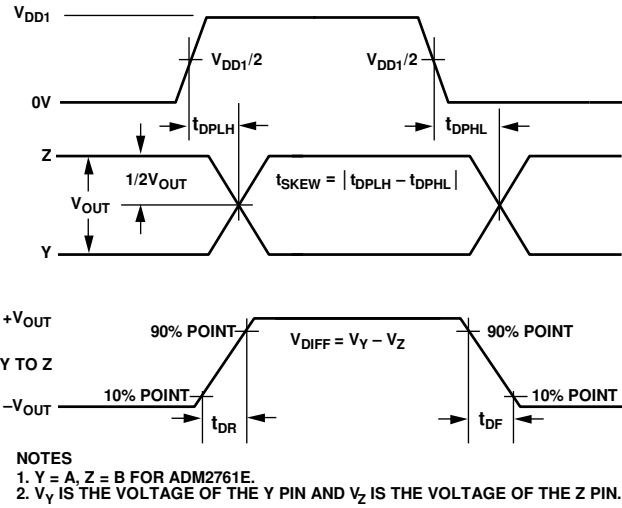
$V_{DD1}$

$V_{DD1}/2$

$V_{DD1}/2$

0V

$t_{DPLH}$

$t_{DPHL}$

Z

$1/2V_{OUT}$

$t_{SKEW} = |t_{DPLH} – t_{DPHL}|$

$V_{OUT}$

Y

$+V_{OUT}$

90% POINT

$V_{DIFF} = V_Y – V_Z$

90% POINT

Y TO Z

$–V_{OUT}$

10% POINT

10% POINT

$t_{DR}$

$t_{DF}$

NOTES
1. Y = A, Z = B FOR ADM2761E.
2. $V_Y$ IS THE VOLTAGE OF THE Y PIN AND $V_Z$ IS THE VOLTAGE OF THE Z PIN.